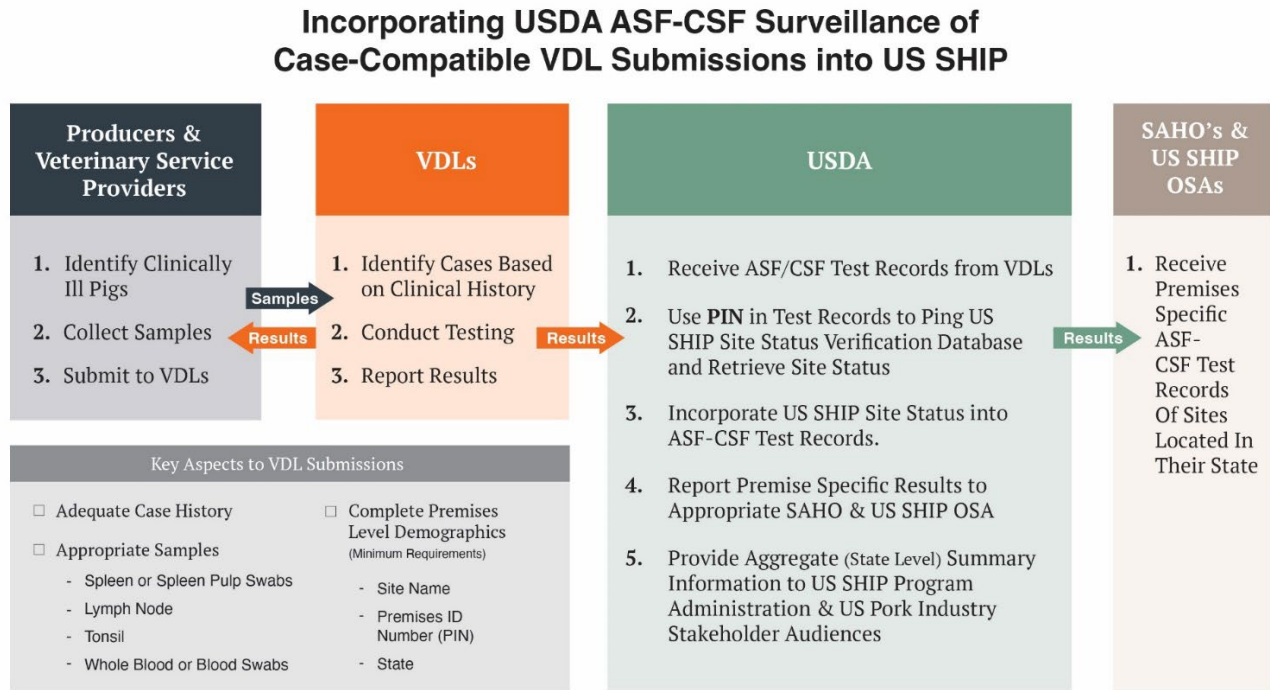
Incorporating USDA ASF-CSF Surveillance of Case-Compatible VDL Submissions into US SHIP

Producers & Veterinary Service Providers

1. Identify Clinically Ill Pigs
2. Collect Samples
3. Submit to VDLs

Samples

Results

VDLs

1. Identify Cases Based on Clinical History
2. Conduct Testing
3. Report Results

Results

USDA

1. Receive ASF/CSF Test Records from VDLs
2. Use PIN in Test Records to Ping US SHIP Site Status Verification Database and Retrieve Site Status
3. Incorporate US SHIP Site Status into ASF-CSF Test Records.
4. Report Premise Specific Results to Appropriate SAHO & US SHIP OSA
5. Provide Aggregate (State Level) Summary Information to US SHIP Program Administration & US Pork Industry Stakeholder Audiences

Results

SAHO's & US SHIP OSAs

1. Receive Premises Specific ASF-CSF Test Records Of Sites Located In Their State

Key Aspects to VDL Submissions

☐ Adequate Case History

☐ Appropriate Samples
- Spleen or Spleen Pulp Swabs
- Lymph Node
- Tonsil
- Whole Blood or Blood Swabs

☐ Complete Premises Level Demographics (Minimum Requirements)
- Site Name
- Premises ID Number (PIN)
- State